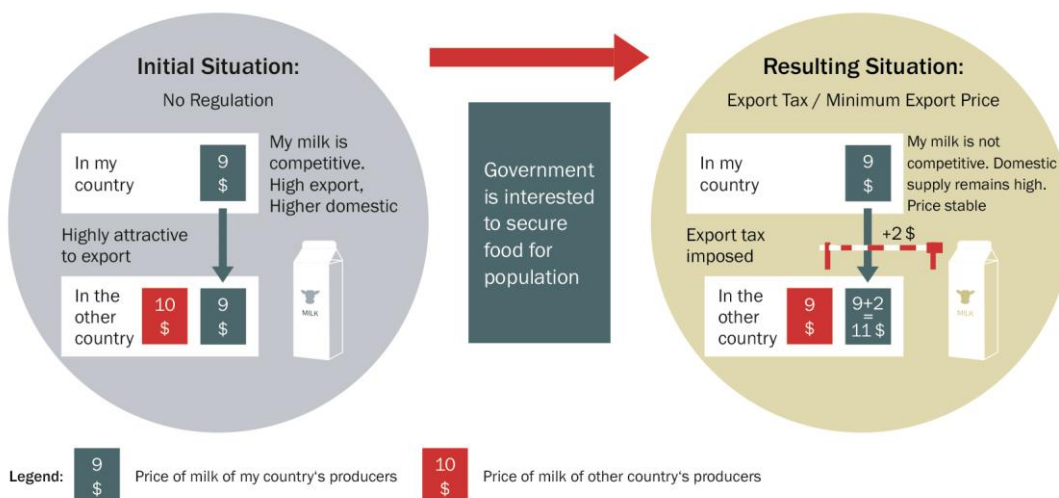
Initial Situation:
No Regulation

In my country
9 $

My milk is competitive. High export, Higher domestic

Highly attractive to export

In the other country
10 $
9 $

MILK

Government is interested to secure food for population

Resulting Situation:
Export Tax / Minimum Export Price

In my country
9 $

My milk is not competitive. Domestic supply remains high. Price stable

Export tax imposed
+2 $

In the other country
9 $
9+2 = 11 $

MILK

Legend:
9 $
Price of milk of my country's producers
10 $
Price of milk of other country's producers